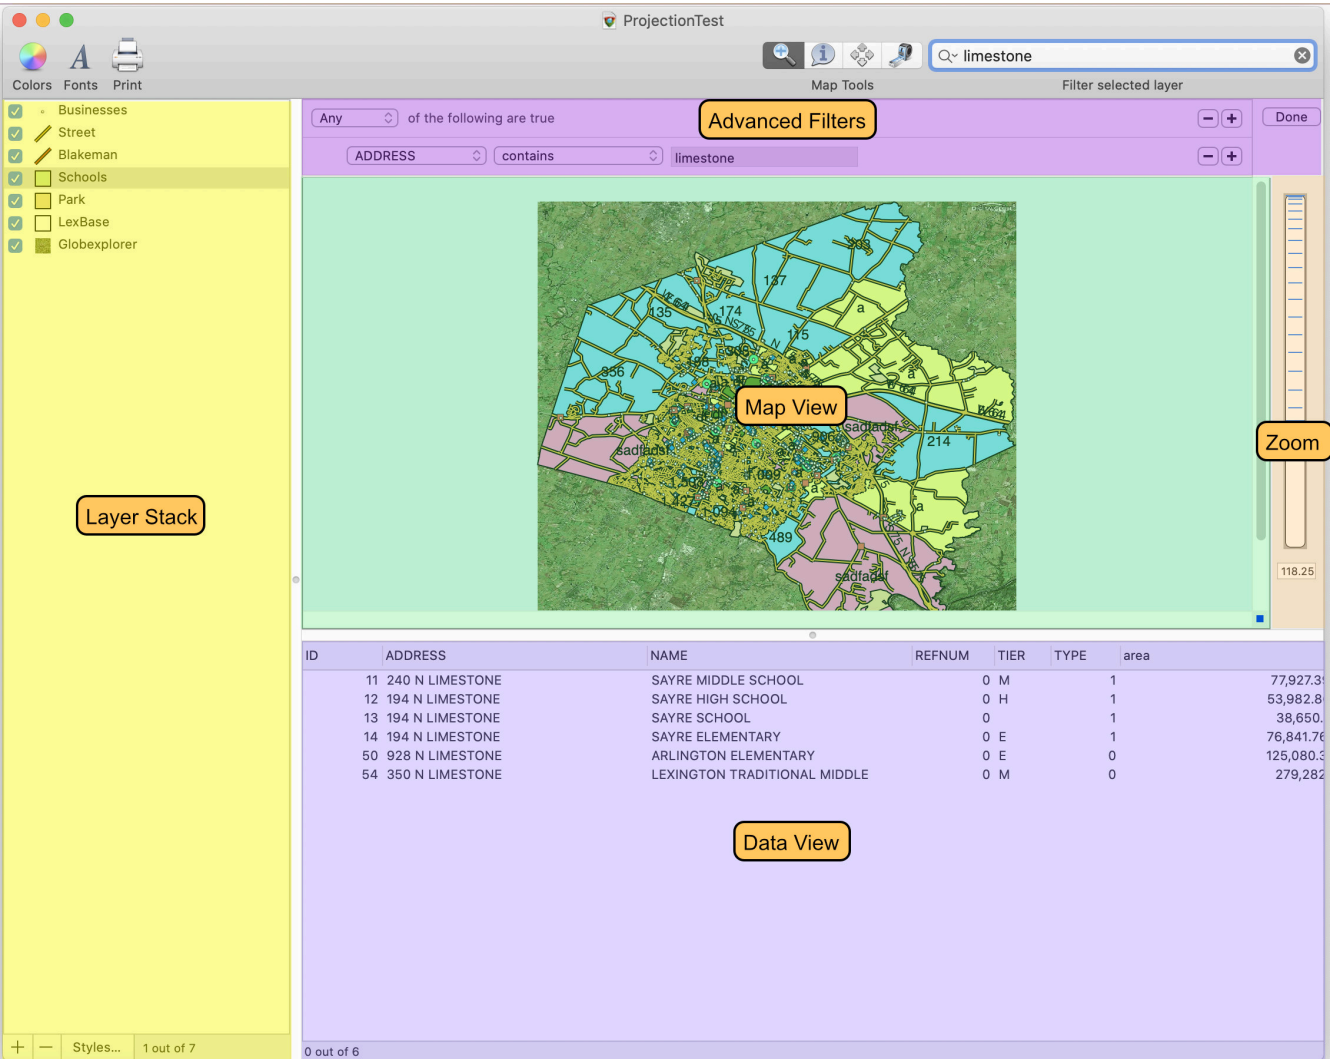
ProjectionTest

Colors Fonts Print

Map Tools

limestone

Filter selected layer

Businesses
Street
Blakeman
Schools
Park
LexBase
Globexplorer

Any of the following are true

Advanced Filters

Done

ADDRESS contains limestone

309
137
174
135
a
175
356
Map View
sadfadsf
214
sadfadsf
489
sadfadsf

Zoom

118.25

Layer Stack

| ID | ADDRESS | NAME | REFNUM | TIER | TYPE | area |
|---|---|---|---|---|---|---|
| 11 | 240 N LIMESTONE | SAYRE MIDDLE SCHOOL | 0 | M | 1 | 77,927.3 |
| 12 | 194 N LIMESTONE | SAYRE HIGH SCHOOL | 0 | H | 1 | 53,982.8 |
| 13 | 194 N LIMESTONE | SAYRE SCHOOL | 0 | | 1 | 38,650. |
| 14 | 194 N LIMESTONE | SAYRE ELEMENTARY | 0 | E | 1 | 76,841.76 |
| 50 | 928 N LIMESTONE | ARLINGTON ELEMENTARY | 0 | E | 0 | 125,080.3 |
| 54 | 350 N LIMESTONE | LEXINGTON TRADITIONAL MIDDLE | 0 | M | 0 | 279,282 |

Data View

+ — Styles... 1 out of 7

0 out of 6